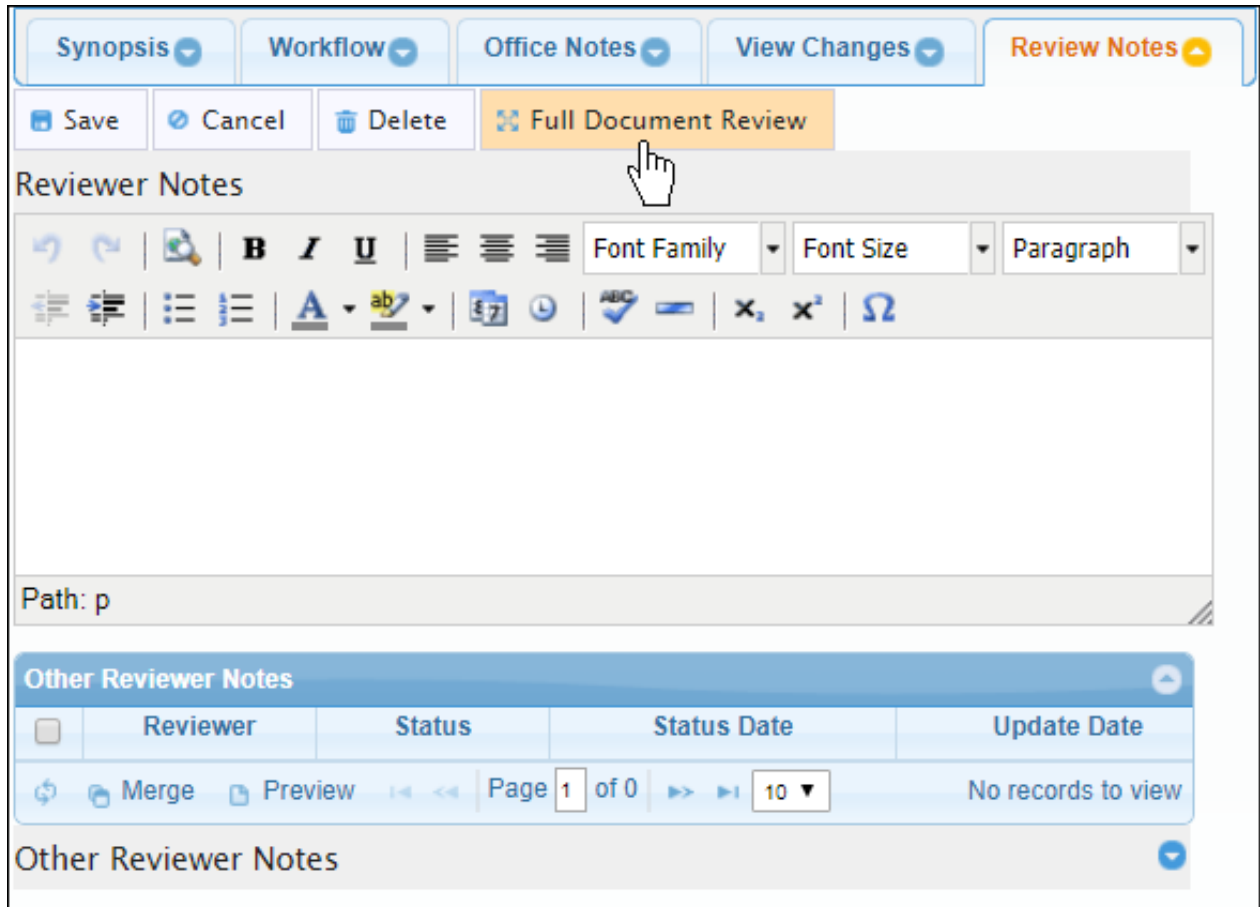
Synopsis Workflow Office Notes View Changes Review Notes

Save Cancel Delete Full Document Review

Reviewer Notes

B I U Font Family Font Size Paragraph

A ab 17 ABC $x_2$ $x^2$ Ω

Path: p

Other Reviewer Notes

| | Reviewer | Status | Status Date | Update Date |
|---|---|---|---|---|

Merge Preview Page 1 of 0 10 ▼ No records to view

Other Reviewer Notes